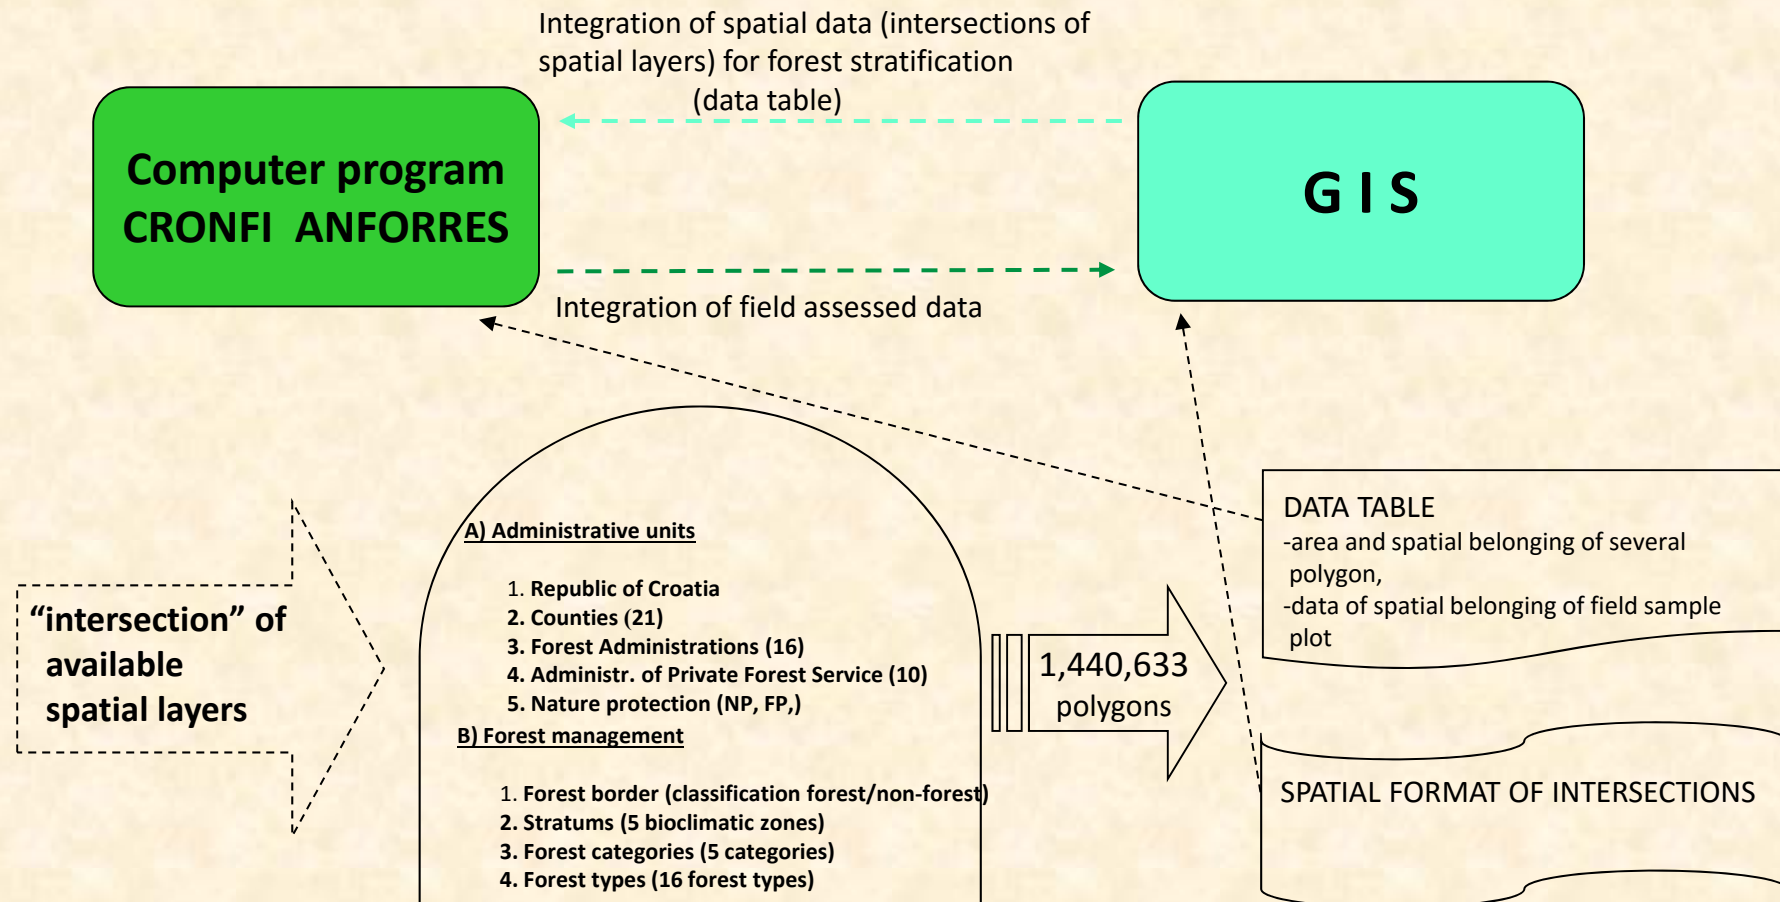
Integration of spatial data (intersections of spatial layers) for forest stratification (data table)

Computer program CRONFI ANFORRES

G I S

Integration of field assessed data

“intersection” of available spatial layers

A) Administrative units

1. Republic of Croatia
2. Counties (21)
3. Forest Administrations (16)
4. Administr. of Private Forest Service (10)
5. Nature protection (NP, FP,)

B) Forest management

1. Forest border (classification forest/non-forest)
2. Stratums (5 bioclimatic zones)
3. Forest categories (5 categories)
4. Forest types (16 forest types)

1,440,633 polygons

DATA TABLE
-area and spatial belonging of several polygon,
-data of spatial belonging of field sample plot

SPATIAL FORMAT OF INTERSECTIONS